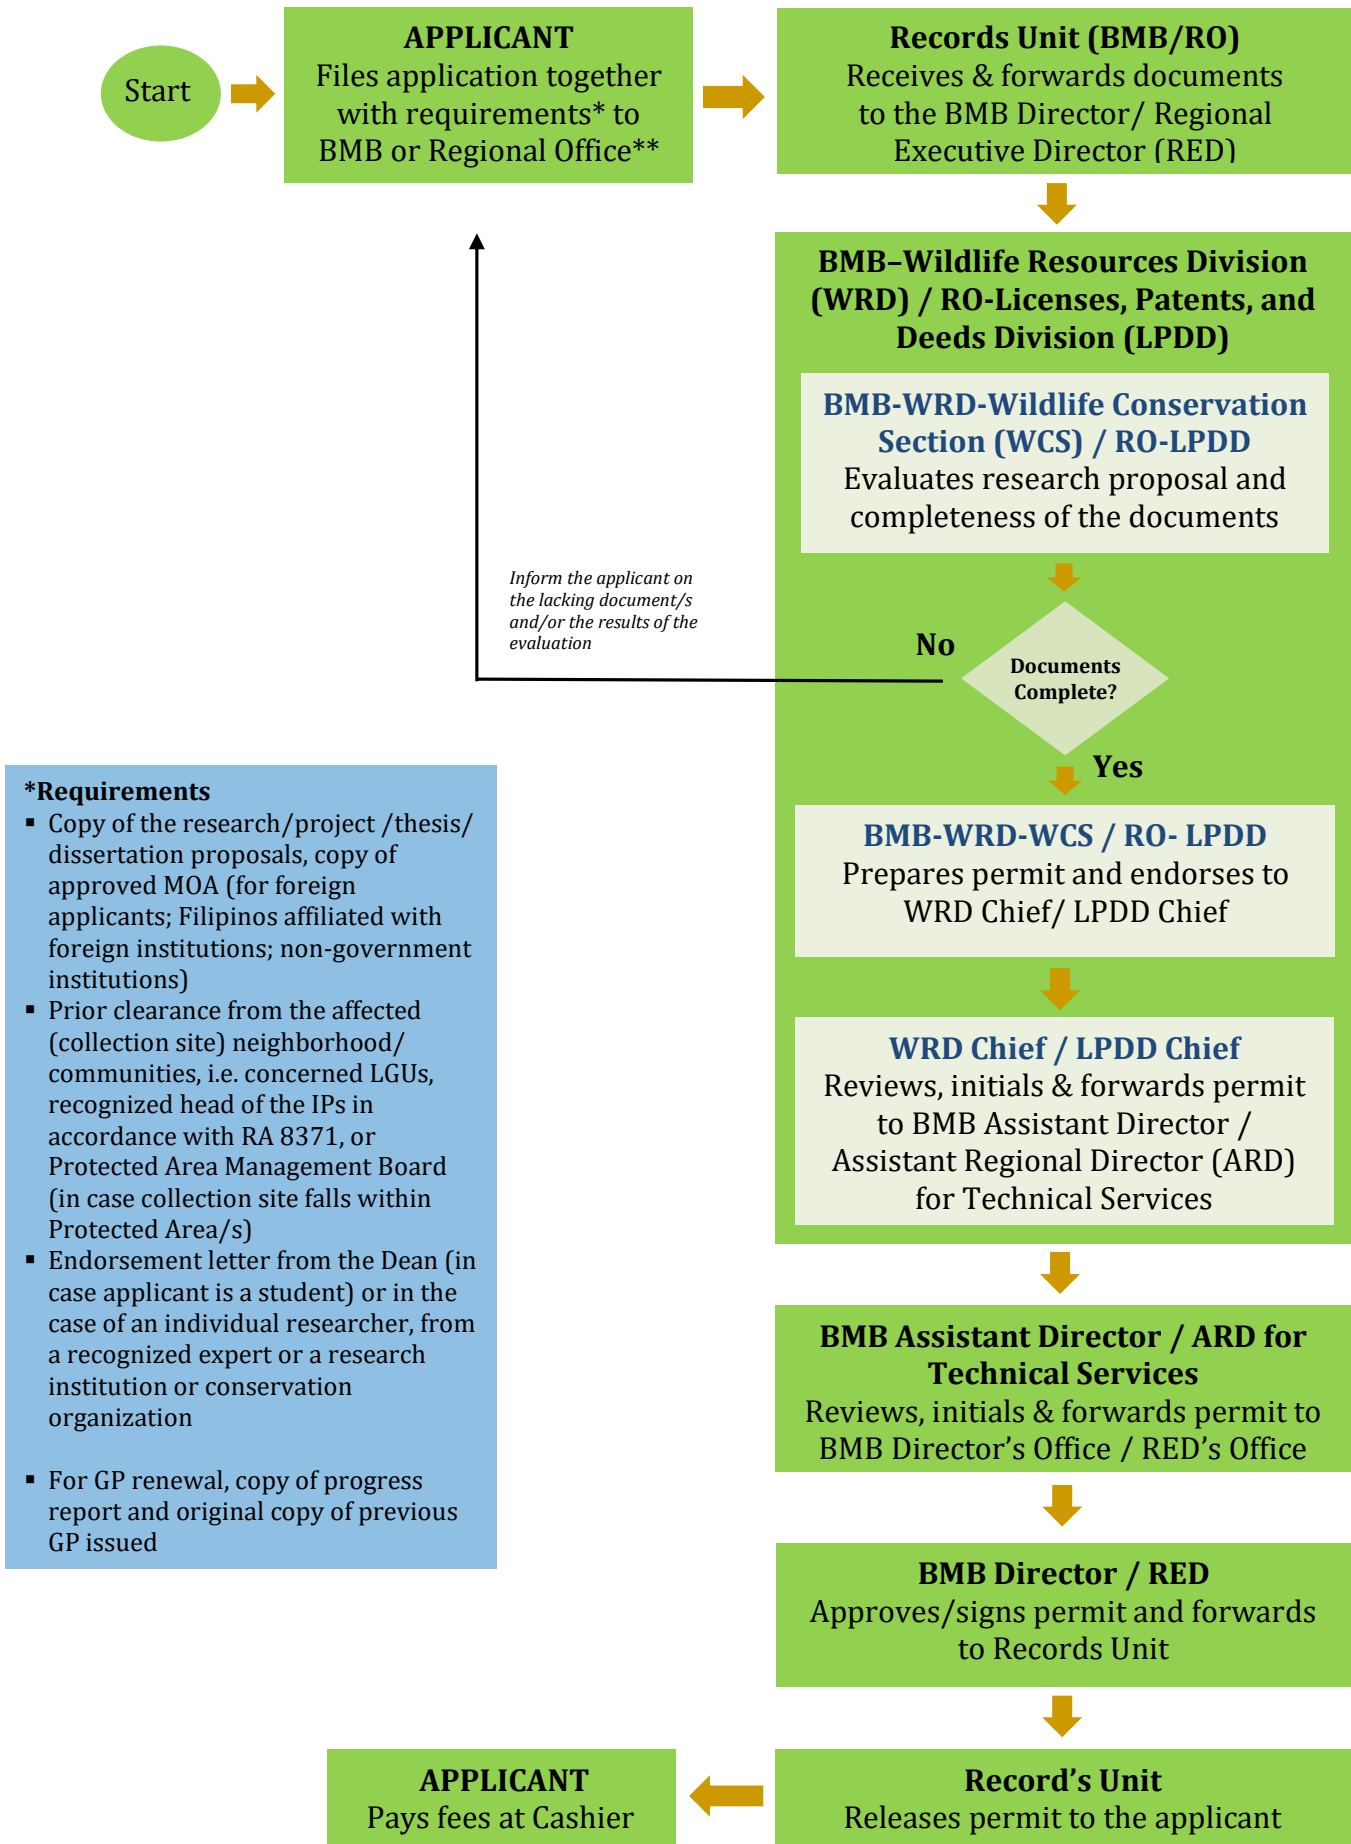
Start

APPLICANT
Files application together with requirements* to BMB or Regional Office**

Records Unit (BMB/RO)
Receives & forwards documents to the BMB Director/ Regional Executive Director (RED)

BMB–Wildlife Resources Division (WRD) / RO-Licenses, Patents, and Deeds Division (LPDD)

BMB-WRD-Wildlife Conservation Section (WCS) / RO-LPDD
Evaluates research proposal and completeness of the documents

Inform the applicant on the lacking document/s and/or the results of the evaluation

No

Documents Complete?

Yes

BMB-WRD-WCS / RO- LPDD
Prepares permit and endorses to WRD Chief/ LPDD Chief

WRD Chief / LPDD Chief
Reviews, initials & forwards permit to BMB Assistant Director / Assistant Regional Director (ARD) for Technical Services

*Requirements
▪ Copy of the research/project /thesis/ dissertation proposals, copy of approved MOA (for foreign applicants; Filipinos affiliated with foreign institutions; non-government institutions)
▪ Prior clearance from the affected (collection site) neighborhood/ communities, i.e. concerned LGUs, recognized head of the IPs in accordance with RA 8371, or Protected Area Management Board (in case collection site falls within Protected Area/s)
▪ Endorsement letter from the Dean (in case applicant is a student) or in the case of an individual researcher, from a recognized expert or a research institution or conservation organization

▪ For GP renewal, copy of progress report and original copy of previous GP issued

BMB Assistant Director / ARD for Technical Services
Reviews, initials & forwards permit to BMB Director's Office / RED's Office

BMB Director / RED
Approves/signs permit and forwards to Records Unit

Record's Unit
Releases permit to the applicant

APPLICANT
Pays fees at Cashier